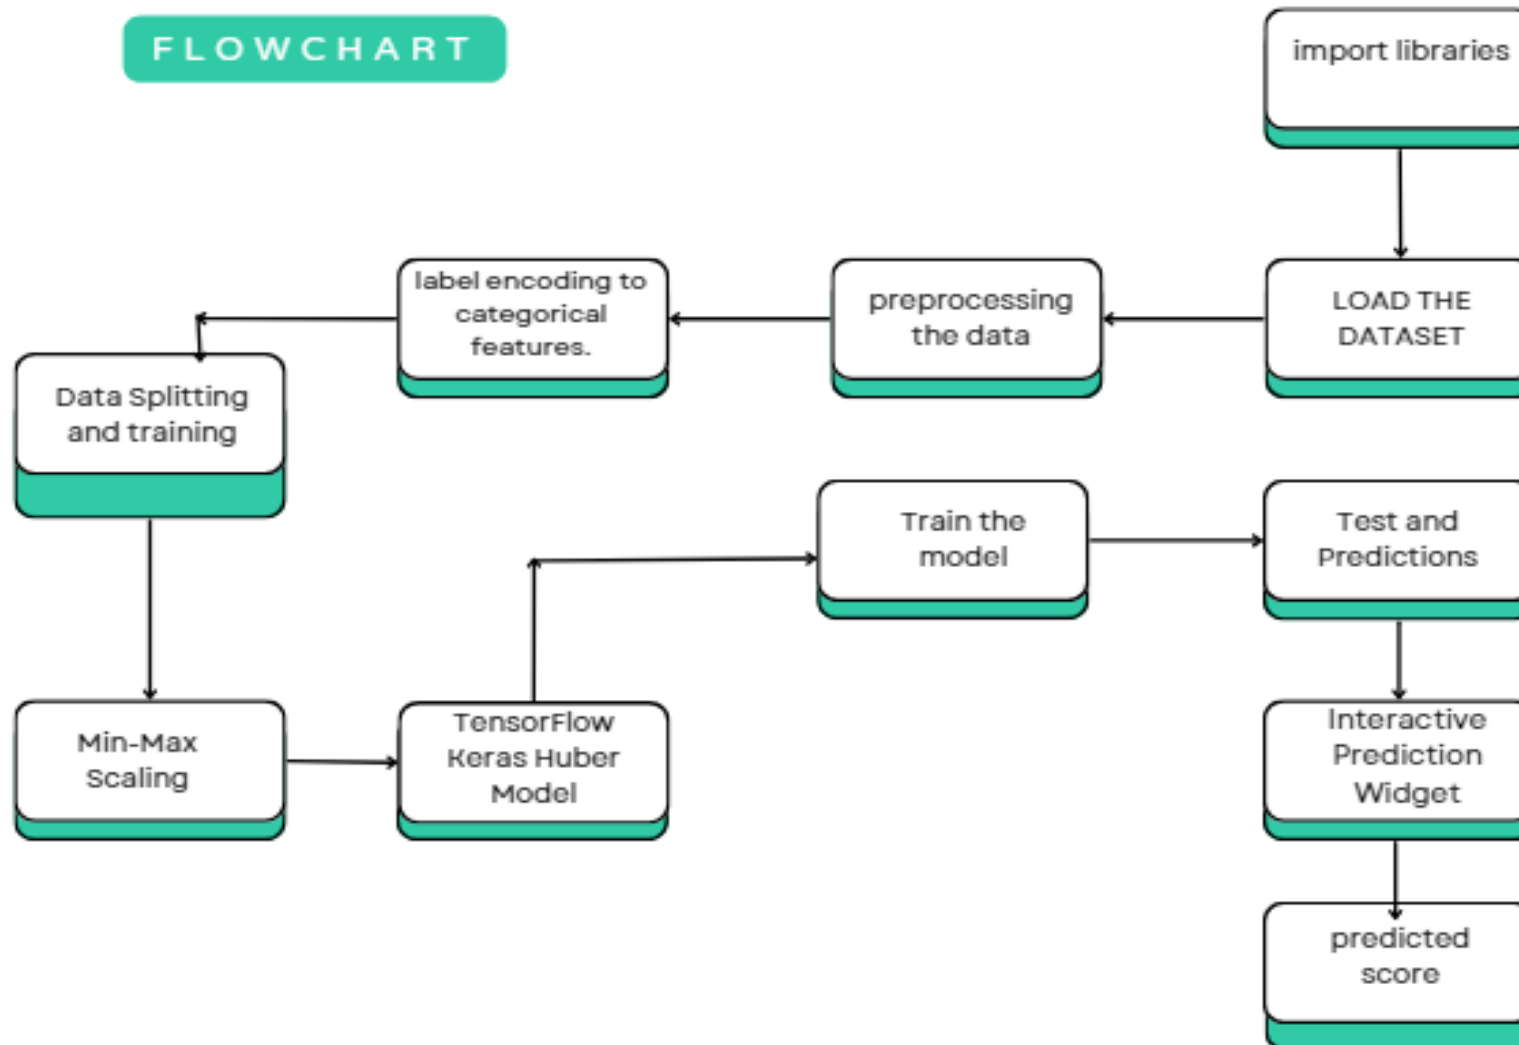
FLOWCHART

import libraries

LOAD THE DATASET

preprocessing the data

label encoding to categorical features.

Data Splitting and training

Min-Max Scaling

TensorFlow Keras Huber Model

Train the model

Test and Predictions

Interactive Prediction Widget

predicted score